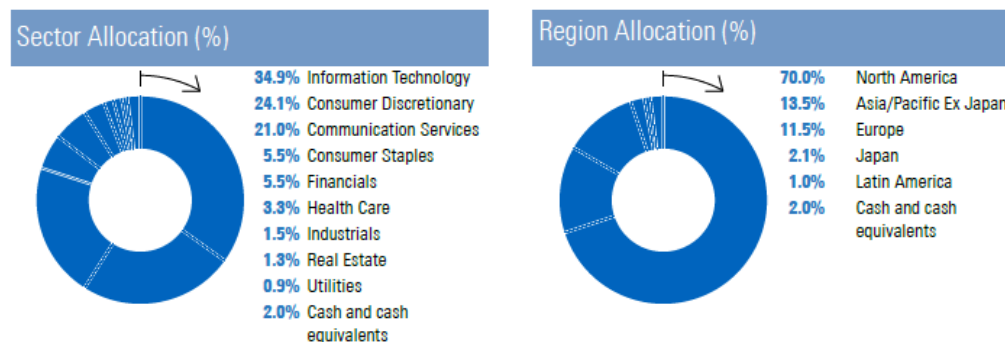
Sector Allocation (%)

34.9% Information Technology
24.1% Consumer Discretionary
21.0% Communication Services
5.5% Consumer Staples
5.5% Financials
3.3% Health Care
1.5% Industrials
1.3% Real Estate
0.9% Utilities
2.0% Cash and cash equivalents

Region Allocation (%)

70.0% North America
13.5% Asia/Pacific Ex Japan
11.5% Europe
2.1% Japan
1.0% Latin America
2.0% Cash and cash equivalents